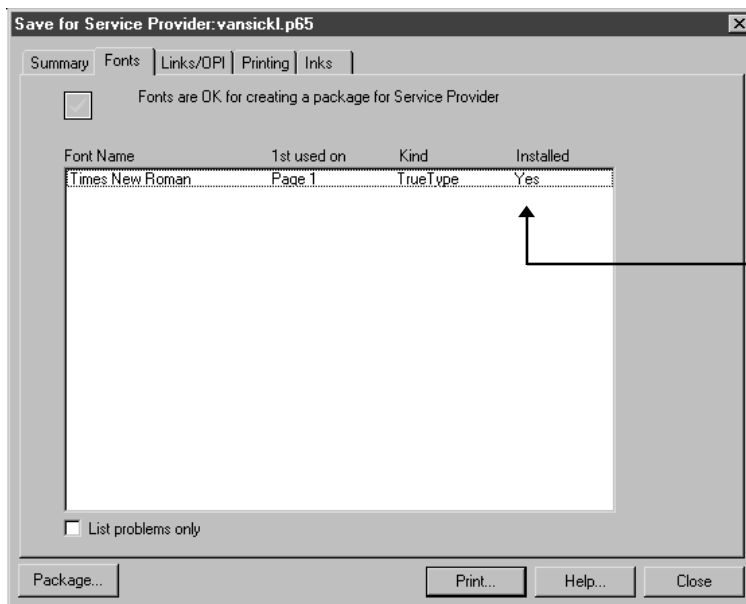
Save for Service Provider:vansickl.p65

Summary | Fonts | Links/OPI | Printing | Inks

Fonts are OK for creating a package for Service Provider

| Font Name | 1st used on | Kind | Installed |
|---|---|---|---|
| Times New Roman | Page 1 | TrueType | Yes |

List problems only

Package... Print... Help... Close